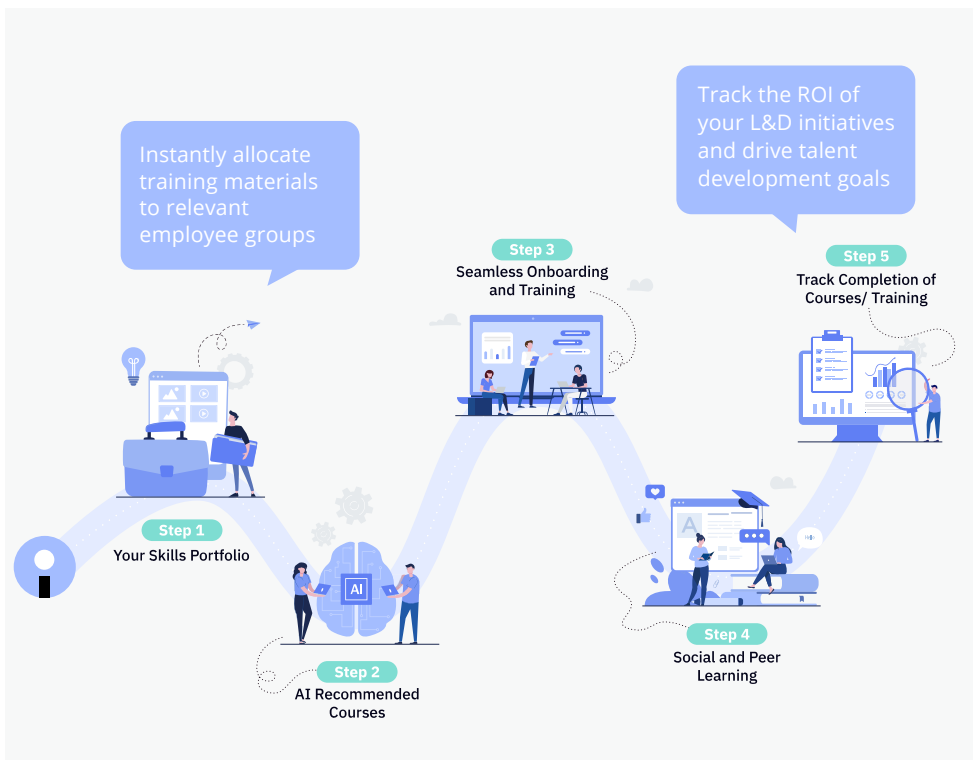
Instantly allocate training materials to relevant employee groups

Track the ROI of your L&D initiatives and drive talent development goals

Step 3
Seamless Onboarding and Training

Step 5
Track Completion of Courses/ Training

Step 1
Your Skills Portfolio

AI

Step 2
AI Recommended Courses

A

Step 4
Social and Peer Learning